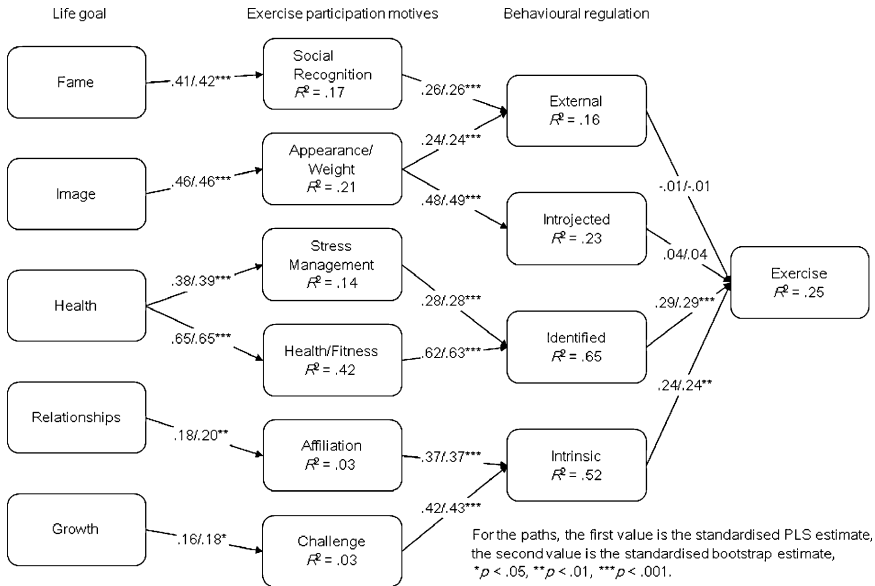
Life goal

Exercise participation motives

Behavioural regulation

Fame

.41/.42***

Social Recognition $R^2 = .17$

.26/.26***

External $R^2 = .16$

Image

.46/.46***

Appearance/ Weight $R^2 = .21$

.24/.24***

-.01/-.01

.48/.49***

Introjected $R^2 = .23$

.04/.04

Health

.38/.39***

Stress Management $R^2 = .14$

Exercise $R^2 = .25$

.28/.28***

.29/.29***

.65/.65***

Health/Fitness $R^2 = .42$

.62/.63***

Identified $R^2 = .65$

.24/.24**

Relationships

.18/.20**

Affiliation $R^2 = .03$

.37/.37***

Intrinsic $R^2 = .52$

Growth

.16/.18*

Challenge $R^2 = .03$

.42/.43***

For the paths, the first value is the standardised PLS estimate, the second value is the standardised bootstrap estimate, $*p < .05$, $**p < .01$, $***p < .001$.